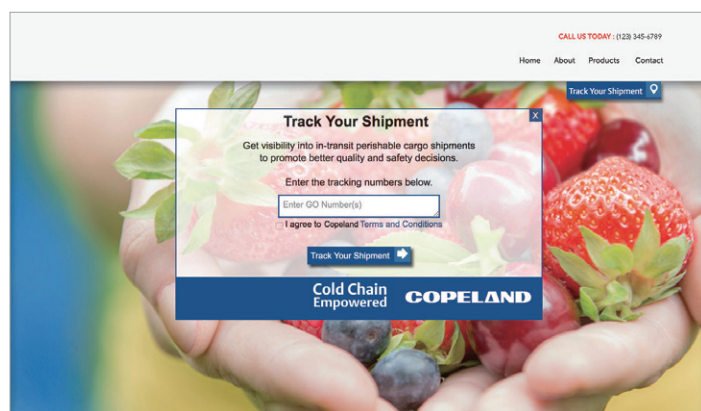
CALL US TODAY : (123) 345-6789

Home About Products Contact

Track Your Shipment

X

Track Your Shipment

Get visibility into in-transit perishable cargo shipments to promote better quality and safety decisions.

Enter the tracking numbers below.

Enter GO Number(s)

I agree to Copeland Terms and Conditions

Track Your Shipment

Cold Chain Empowered

COPELAND